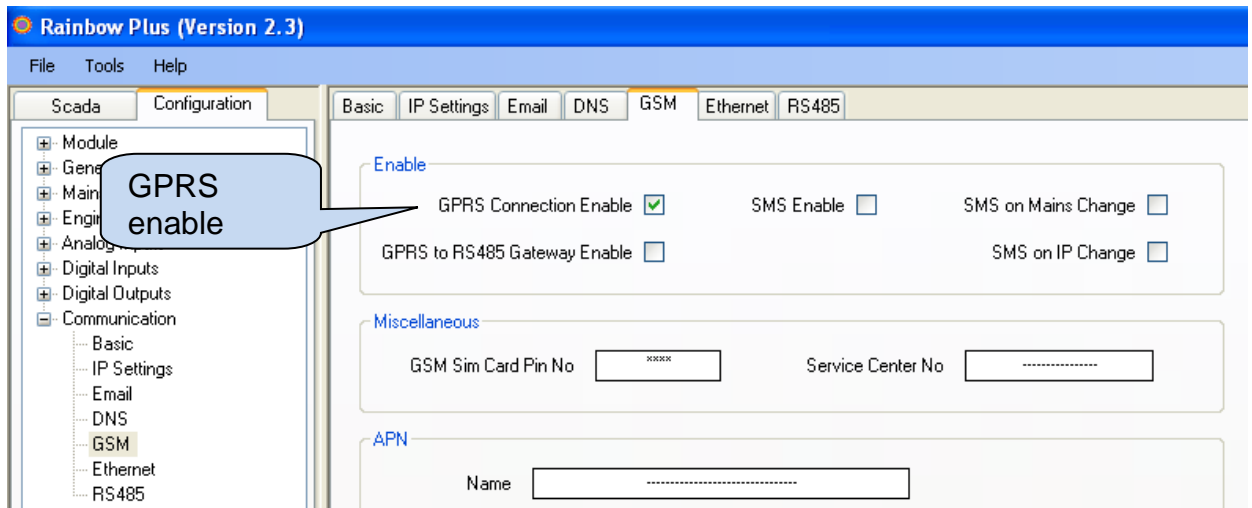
Rainbow Plus (Version 2.3)

File Tools Help

Scada Configuration

Module
Gene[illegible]
Main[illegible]
Engi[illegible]
Analog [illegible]
Digital Inputs
Digital Outputs
Communication
Basic
IP Settings
Email
DNS
GSM
Ethernet
RS485

GPRS enable

Basic IP Settings Email DNS GSM Ethernet RS485

Enable

GPRS Connection Enable ☑ SMS Enable ☐ SMS on Mains Change ☐

GPRS to RS485 Gateway Enable ☐ SMS on IP Change ☐

Miscellaneous

GSM Sim Card Pin No **** Service Center No ---------------

APN

Name -------------------------------